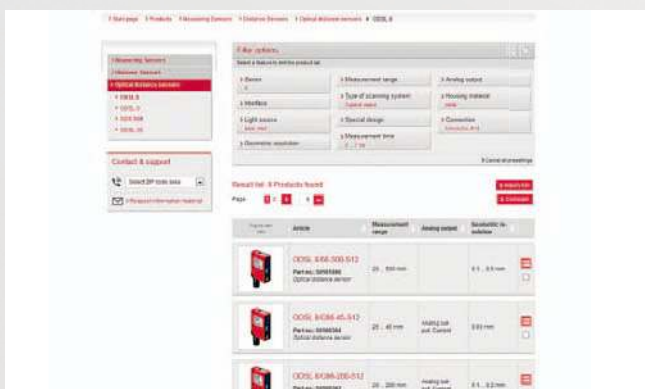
› Start page › Products › Measuring Sensors › Distance Sensors › Optical distance sensors › ODSL 8

› Measuring Sensors
› Distance Sensors
› Optical distance sensors
› ODSL 8
› ODSL 9
› ODS 96B
› ODSL 30

Contact & support

Select ZIP code area

› Request information material

Filter options

Select a feature to limit the product list

› Series
› Measurement range
› Analog output
› Interface
› Type of scanning system
› Housing material
› Light source
› Special design
› Connection
› Geometric resolution
› Measurement time

Result list: 8 Products found

Page 1 2 3

| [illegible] | Article | Measurement range | Analog output | Geometric resolution |
|---|---|---|---|---|
| | ODSL 8/66-500-S12 Part no.: 50105380 Optical distance sensor | 20 ... 500 mm | | 0.1 ... 0.5 mm |
| | ODSL 8/C66-45-S12 Part no.: 50106364 Optical distance sensor | 20 ... 45 mm | Analog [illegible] Current | 0.03 mm |
| | ODSL 8/C66-200-S12 Part no.: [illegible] | 20 ... 200 mm | Analog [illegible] | 0.1 ... 0.2 mm |